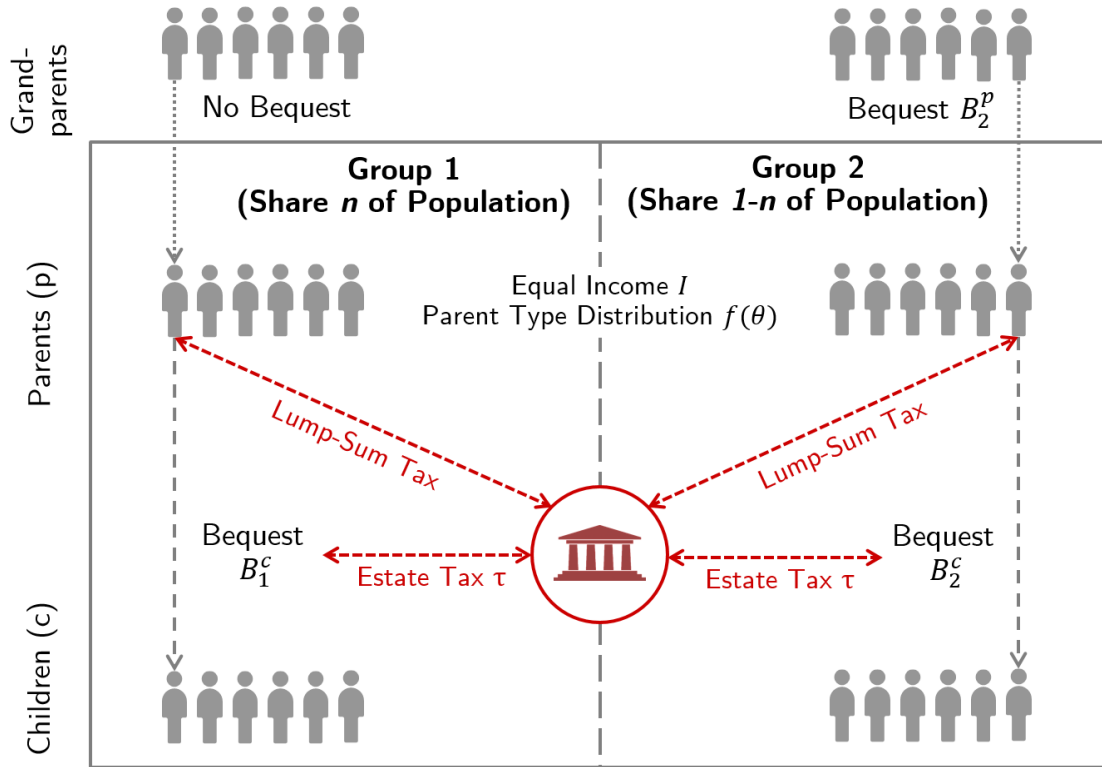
Grand-parents

No Bequest

Bequest $B_2^p$

Group 1
(Share *n* of Population)

Group 2
(Share *1-n* of Population)

Parents (p)

Equal Income $I$
Parent Type Distribution $f(\theta)$

Lump-Sum Tax

Lump-Sum Tax

Bequest
$B_1^c$

Estate Tax τ

Estate Tax τ

Bequest
$B_2^c$

Children (c)